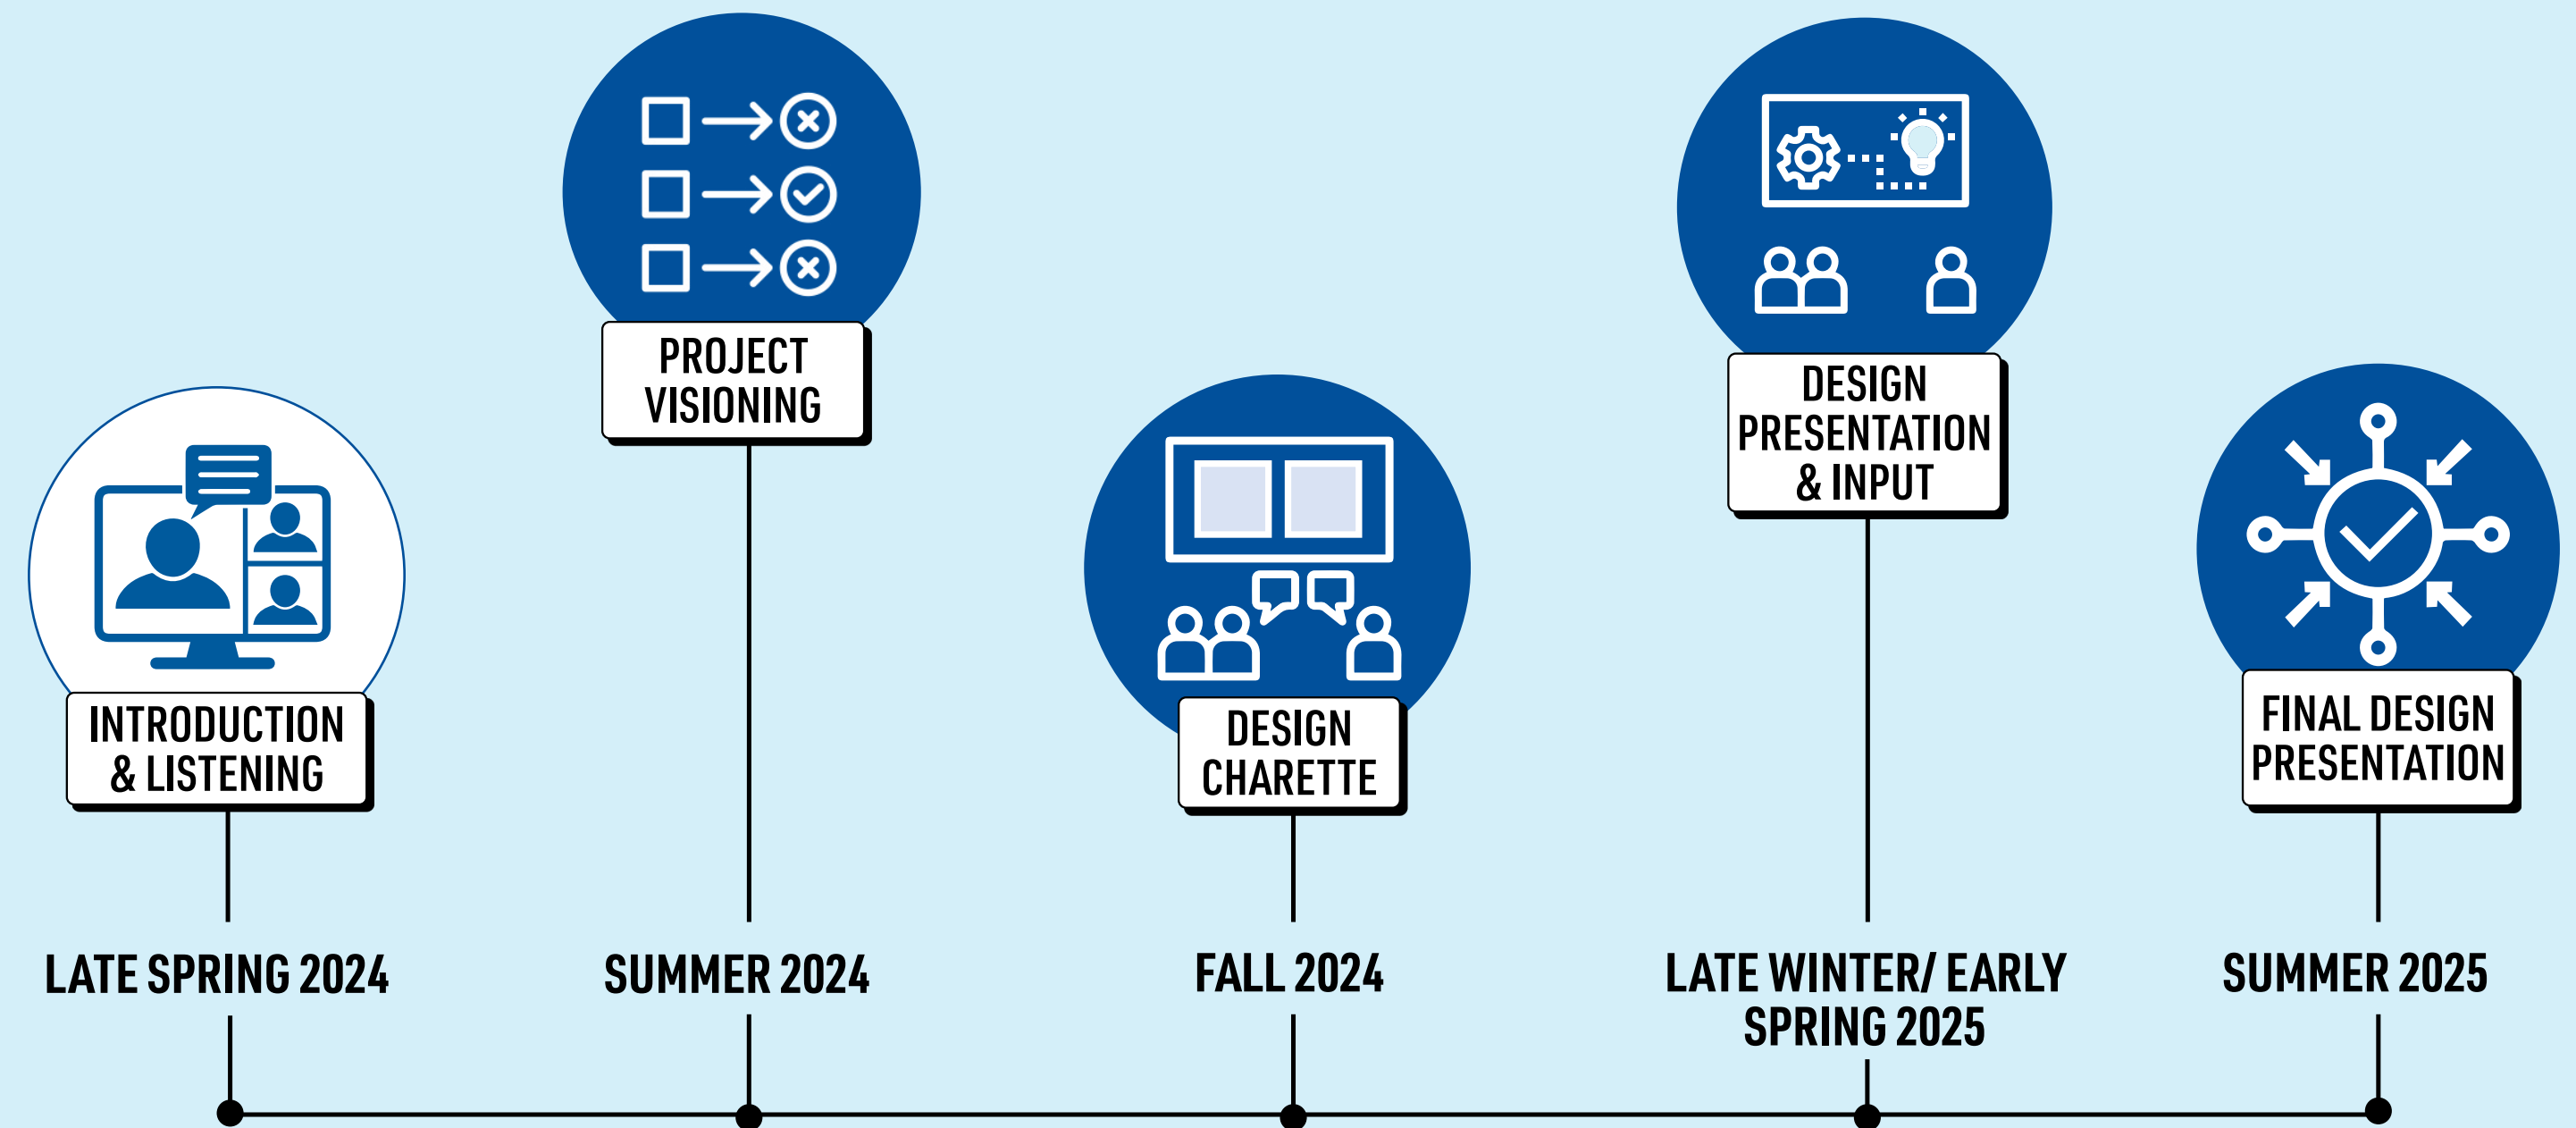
INTRODUCTION & LISTENING

LATE SPRING 2024

PROJECT VISIONING

SUMMER 2024

DESIGN CHARETTE

FALL 2024

DESIGN PRESENTATION & INPUT

LATE WINTER/ EARLY SPRING 2025

FINAL DESIGN PRESENTATION

SUMMER 2025